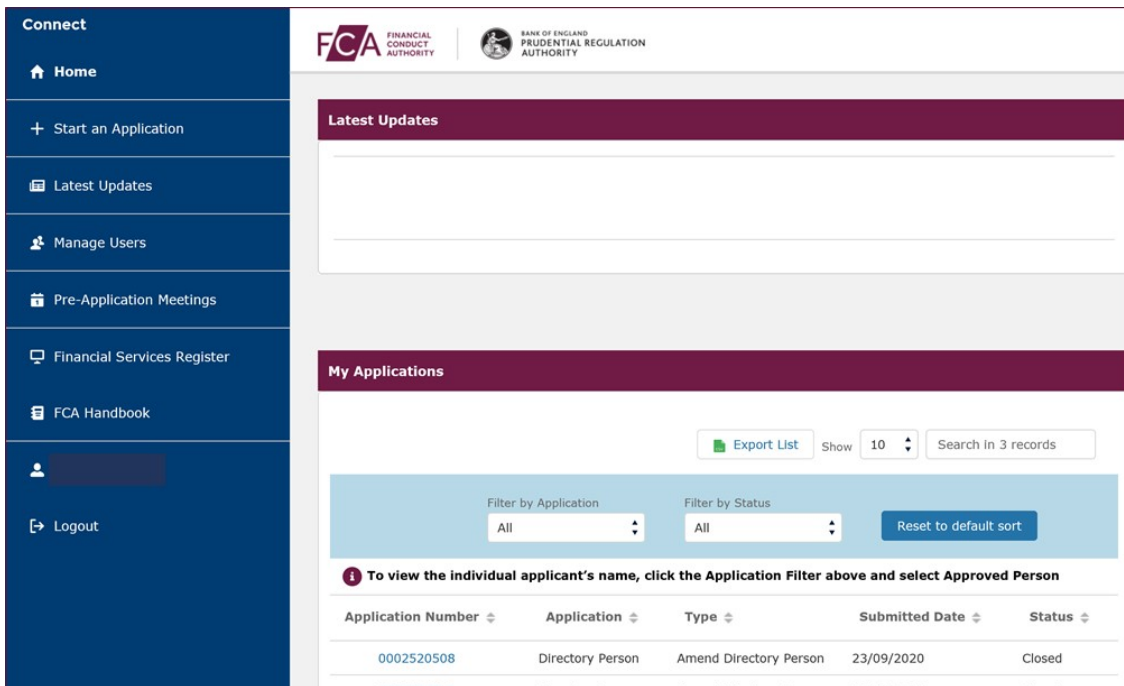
Connect

Home

+ Start an Application

Latest Updates

Manage Users

Pre-Application Meetings

Financial Services Register

FCA Handbook

Logout

FCA FINANCIAL CONDUCT AUTHORITY

BANK OF ENGLAND PRUDENTIAL REGULATION AUTHORITY

Latest Updates

My Applications

Export List Show 10 Search in 3 records

Filter by Application
All

Filter by Status
All

Reset to default sort

To view the individual applicant's name, click the Application Filter above and select Approved Person

| Application Number | Application | Type | Submitted Date | Status |
|---|---|---|---|---|
| 0002520508 | Directory Person | Amend Directory Person | 23/09/2020 | Closed |